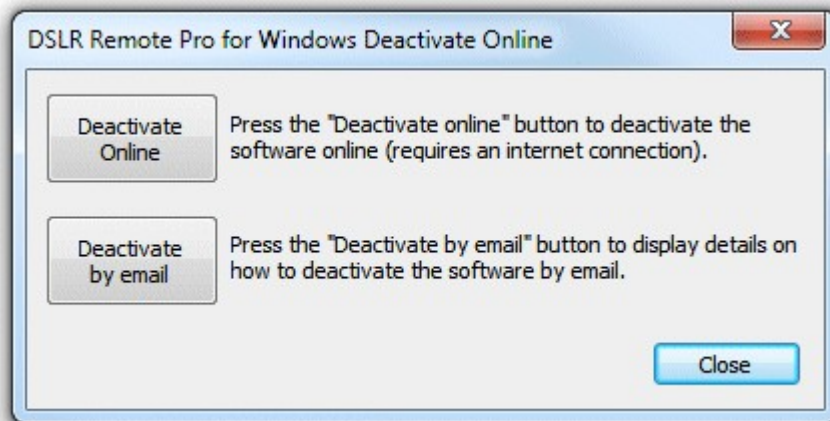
DSLR Remote Pro for Windows Deactivate Online

Deactivate Online

Press the "Deactivate online" button to deactivate the software online (requires an internet connection).

Deactivate by email

Press the "Deactivate by email" button to display details on how to deactivate the software by email.

Close